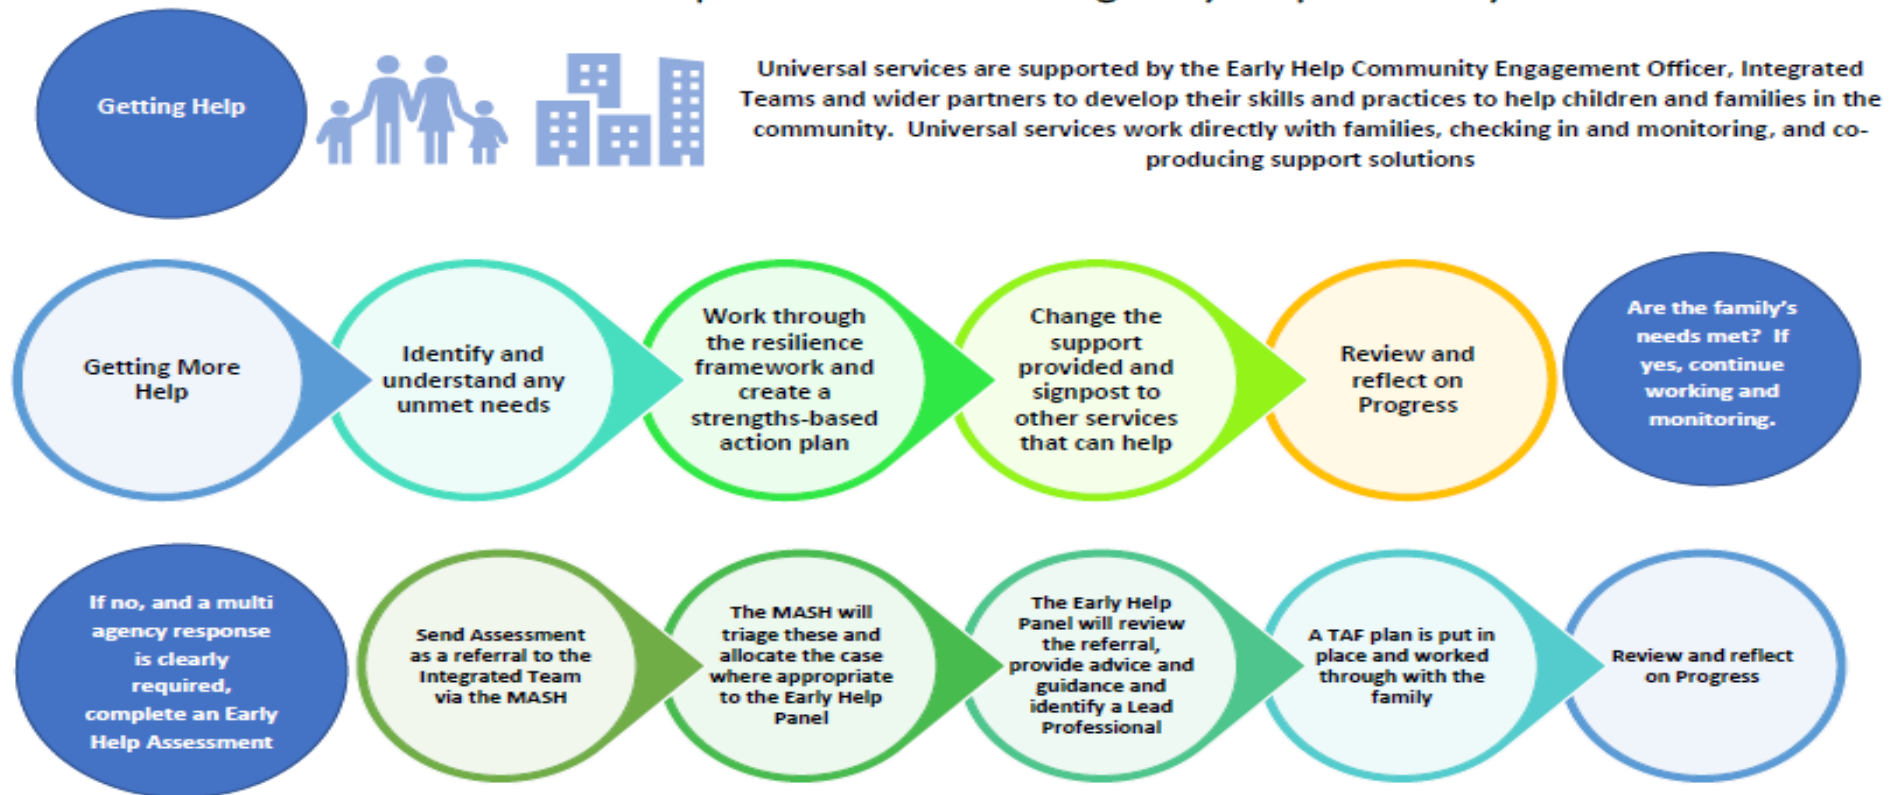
Getting Help

Universal services are supported by the Early Help Community Engagement Officer, Integrated Teams and wider partners to develop their skills and practices to help children and families in the community. Universal services work directly with families, checking in and monitoring, and co-producing support solutions

Getting More Help

Identify and understand any unmet needs

Work through the resilience framework and create a strengths-based action plan

Change the support provided and signpost to other services that can help

Review and reflect on Progress

Are the family's needs met? If yes, continue working and monitoring.

If no, and a multi agency response is clearly required, complete an Early Help Assessment

Send Assessment as a referral to the Integrated Team via the MASH

The MASH will triage these and allocate the case where appropriate to the Early Help Panel

The Early Help Panel will review the referral, provide advice and guidance and identify a Lead Professional

A TAF plan is put in place and worked through with the family

Review and reflect on Progress